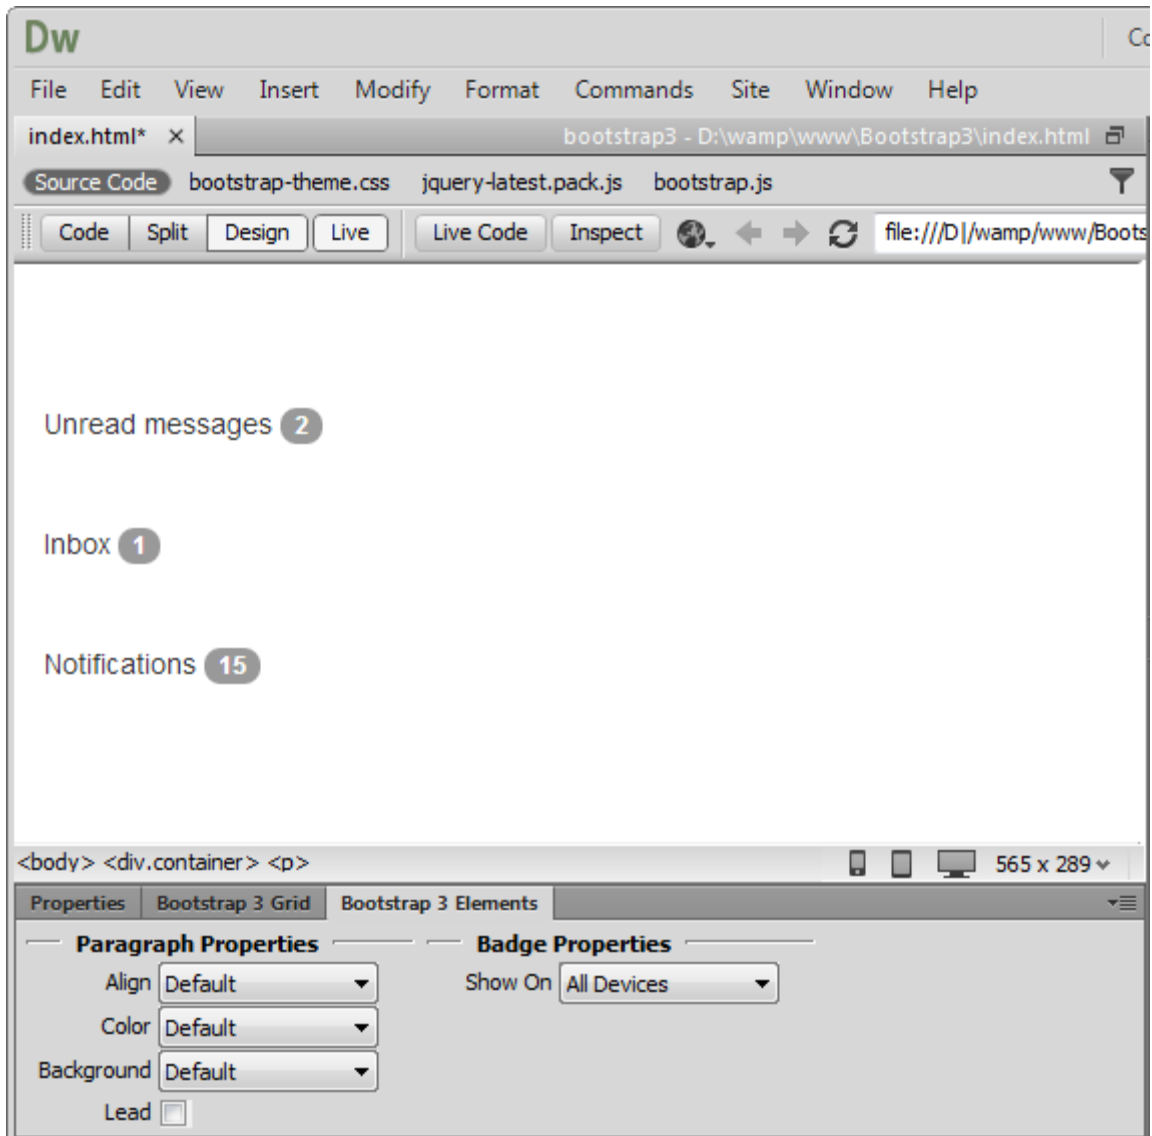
Dw

Co

File Edit View Insert Modify Format Commands Site Window Help

index.html* ×

bootstrap3 - D:\wamp\www\Bootstrap3\index.html

Source Code bootstrap-theme.css jquery-latest.pack.js bootstrap.js

Code Split Design Live Live Code Inspect file:///D|/wamp/www/Boots

Unread messages 2

Inbox 1

Notifications 15

<body> <div.container> <p>

565 x 289

Properties Bootstrap 3 Grid Bootstrap 3 Elements

Paragraph Properties

Align Default

Color Default

Background Default

Lead

Badge Properties

Show On All Devices